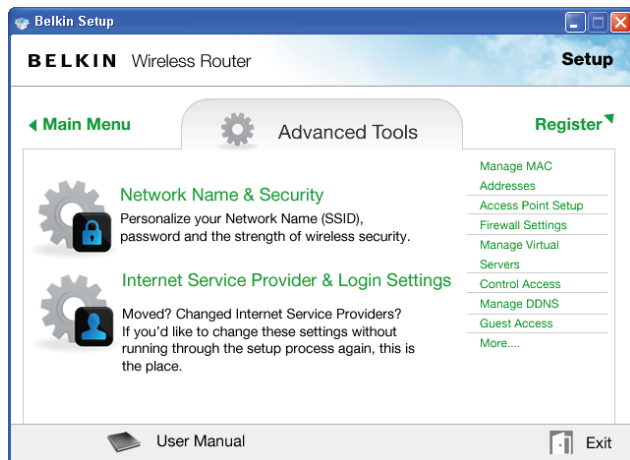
Belkin Setup

BELKIN Wireless Router

Setup

Main Menu

Advanced Tools

Register

Network Name & Security

Personalize your Network Name (SSID), password and the strength of wireless security.

Internet Service Provider & Login Settings

Moved? Changed Internet Service Providers? If you'd like to change these settings without running through the setup process again, this is the place.

Manage MAC Addresses

Access Point Setup

Firewall Settings

Manage Virtual Servers

Control Access

Manage DDNS

Guest Access

More....

User Manual

Exit